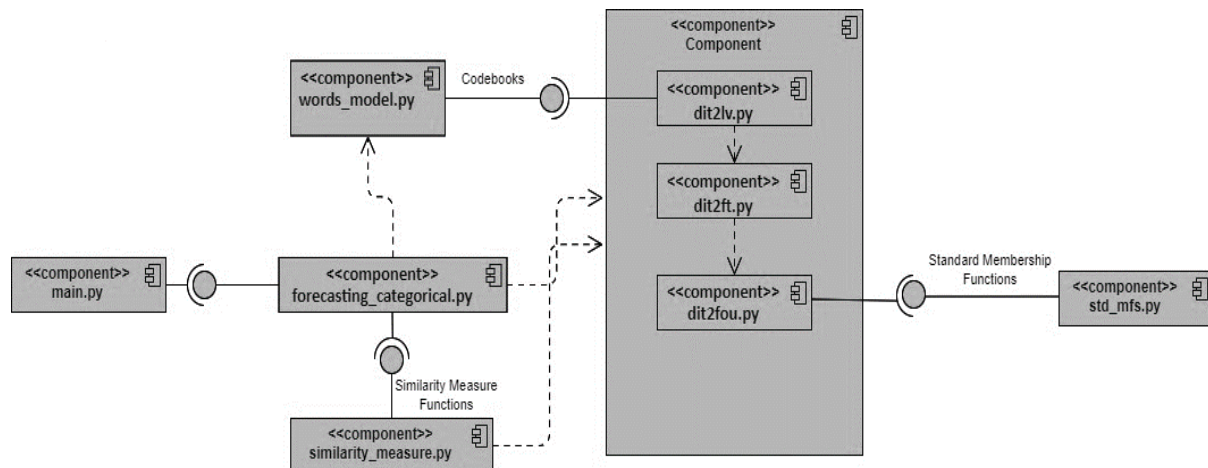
<<component>>
Component

<<component>>
words_model.py

Codebooks

<<component>>
dit2lv.py

<<component>>
dit2ft.py

<<component>>
main.py

<<component>>
forecasting_categorical.py

<<component>>
dit2fou.py

Standard Membership Functions

<<component>>
std_mfs.py

Similarity Measure Functions

<<component>>
similarity_measure.py